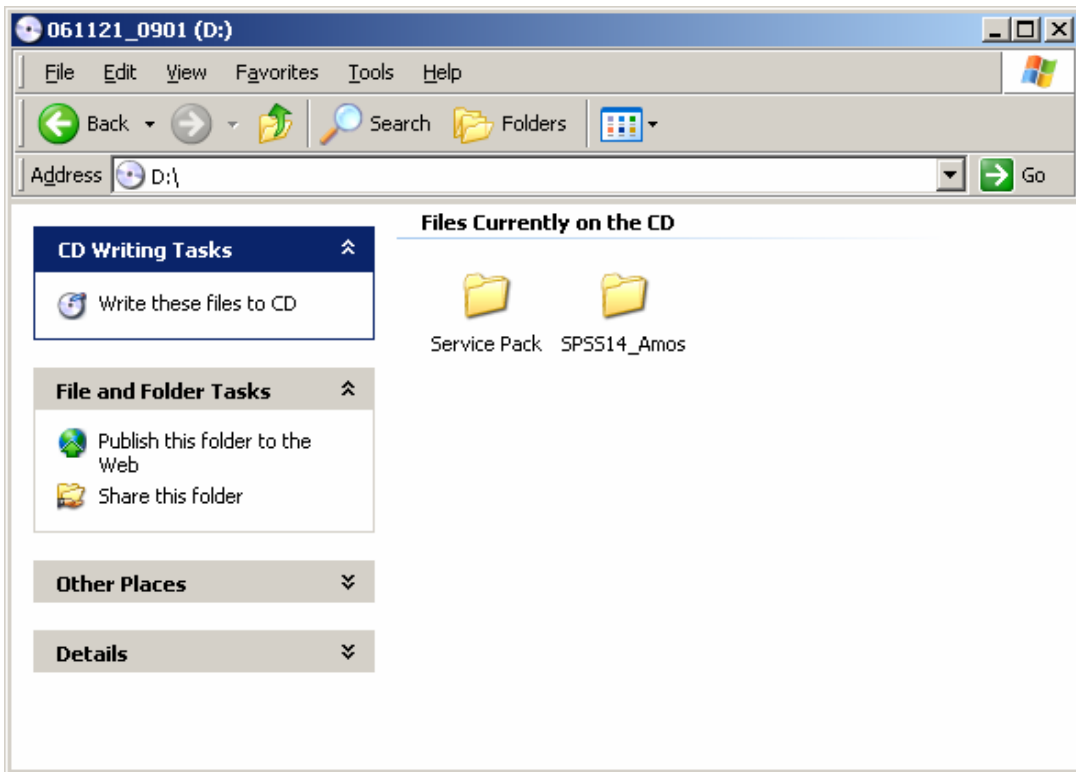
061121_0901 (D:)

File Edit View Favorites Tools Help

Back Search Folders

Address D:\

Go

CD Writing Tasks

Write these files to CD

File and Folder Tasks

Publish this folder to the Web

Share this folder

Other Places

Details

Files Currently on the CD

Service Pack

SPSS14_Amos